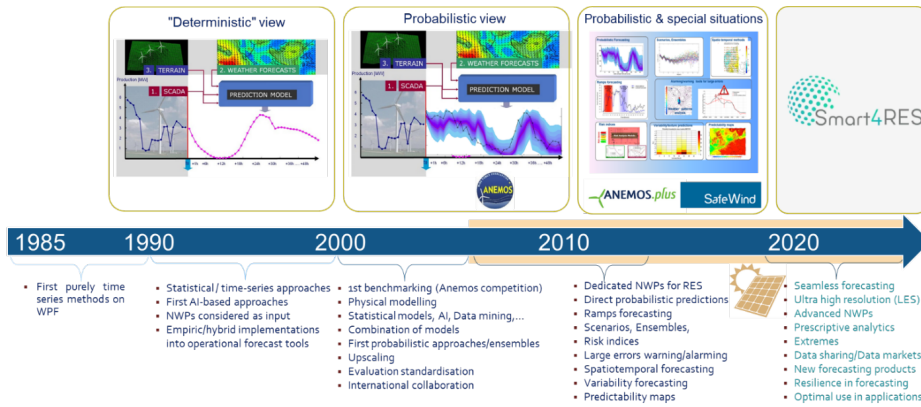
"Deterministic" view

3. TERRAIN
2. WEATHER FORECASTS
Production [MW]
1. SCADA
PREDICTION MODEL

Probabilistic view

3. TERRAIN
2. WEATHER FORECASTS
Production [MW]
1. SCADA
PREDICTION MODEL
ANEMOS

Probabilistic & special situations

ANEMOS.plus
SafeWind

Smart4RES

1985
1990
2000
2010
2020

First purely time series methods on WPF

Statistical / time-series approaches
First AI-based approaches
NWPs considered as input
Empiric/hybrid implementations into operational forecast tools

1st benchmarking (Anemos competition)
Physical modelling
Statistical models, AI, Data mining,...
Combination of models
First probabilistic approaches/ensembles
Upscaling
Evaluation standardisation
International collaboration

Dedicated NWPs for RES
Direct probabilistic predictions
Ramps forecasting
Scenarios, Ensembles,
Risk indices
Large errors warning/alarming
Spatiotemporal forecasting
Variability forecasting
Predictability maps

Seamless forecasting
Ultra high resolution (LES)
Advanced NWPs
Prescriptive analytics
Extremes
Data sharing/Data markets
New forecasting products
Resilience in forecasting
Optimal use in applications